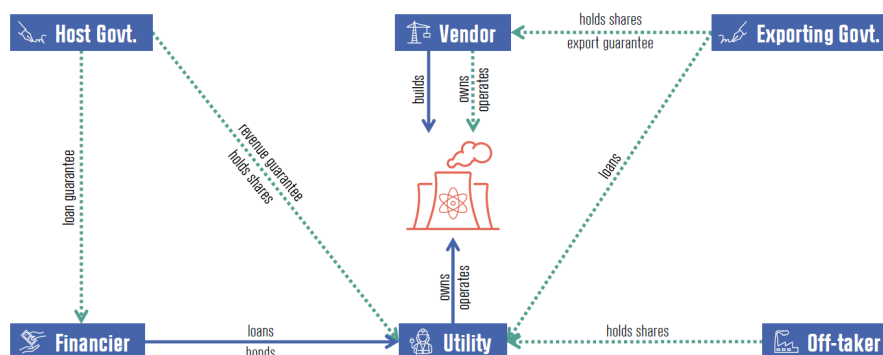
Host Govt.

Vendor

Exporting Govt.

holds shares

export guarantee

builds

owns
operates

revenue guarantee
holds shares

loan guarantee

loans

owns
operates

Financier

loans

bonds

Utility

holds shares

Off-taker